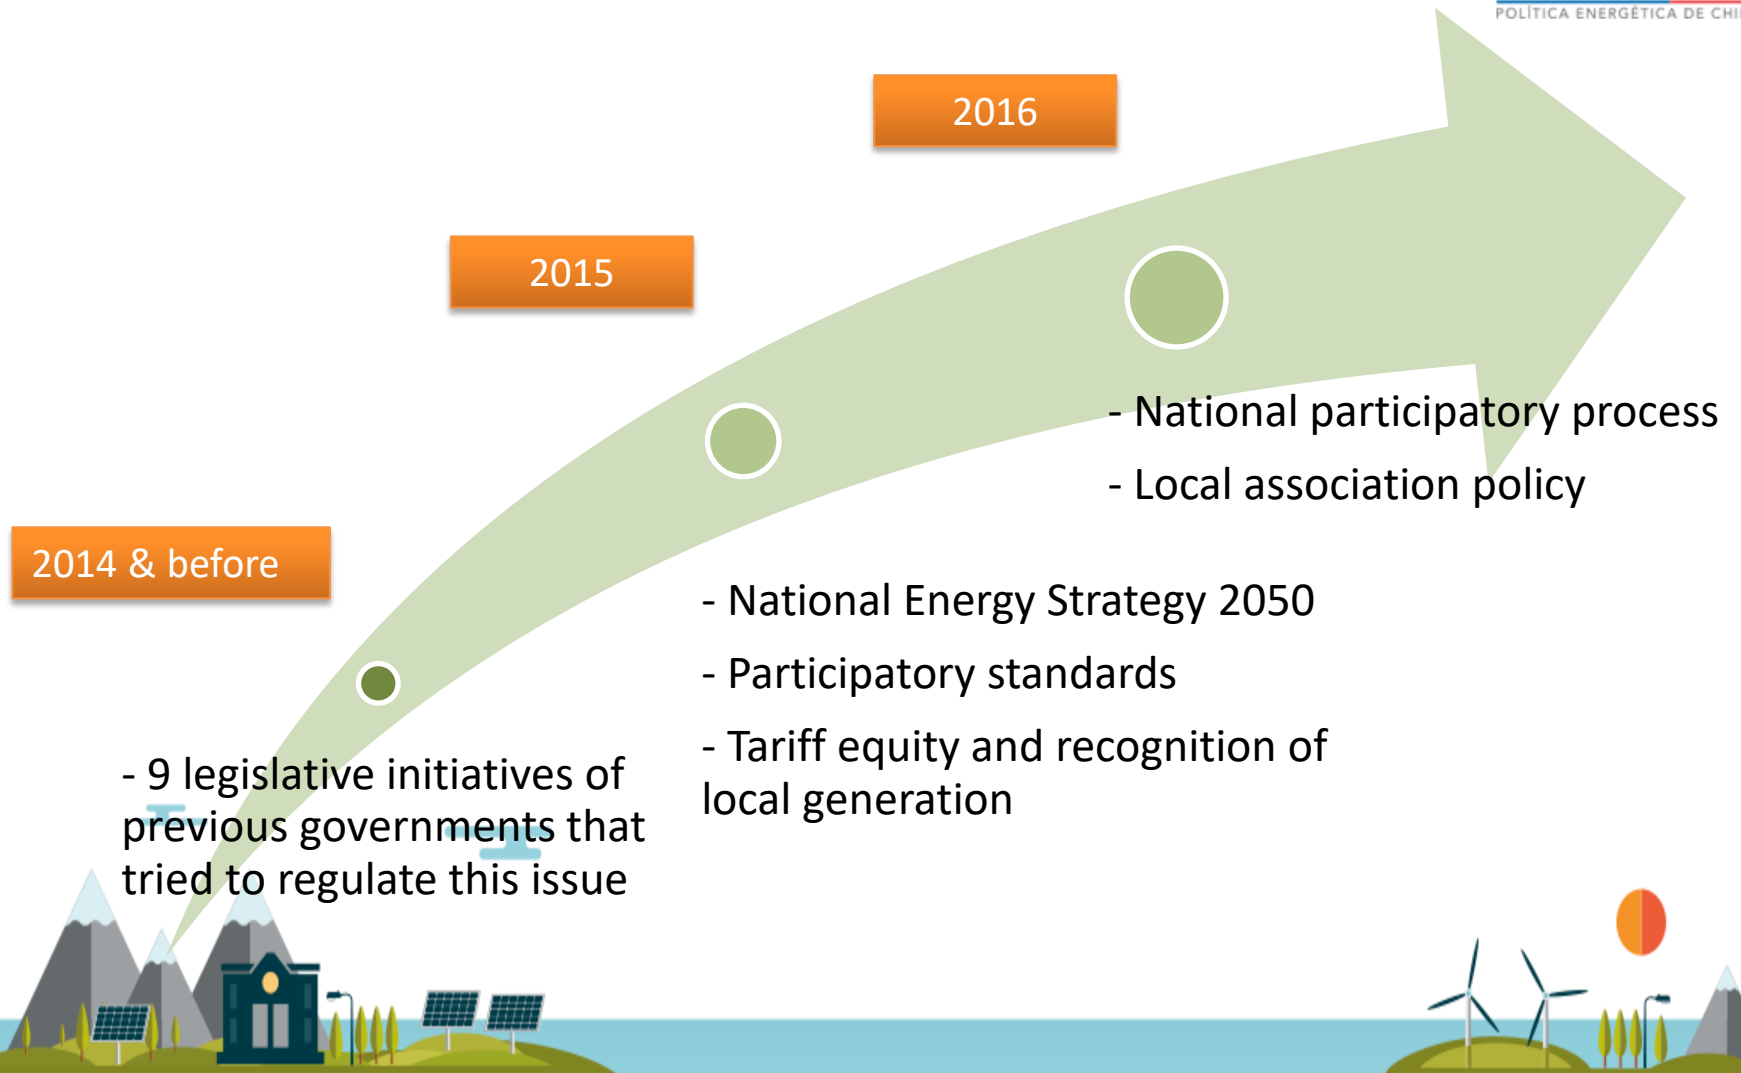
POLÍTICA ENERGÉTICA DE CHI

2016

2015

- National participatory process

- Local association policy

2014 & before

- National Energy Strategy 2050

- Participatory standards

- Tariff equity and recognition of local generation

- 9 legislative initiatives of previous governments that tried to regulate this issue